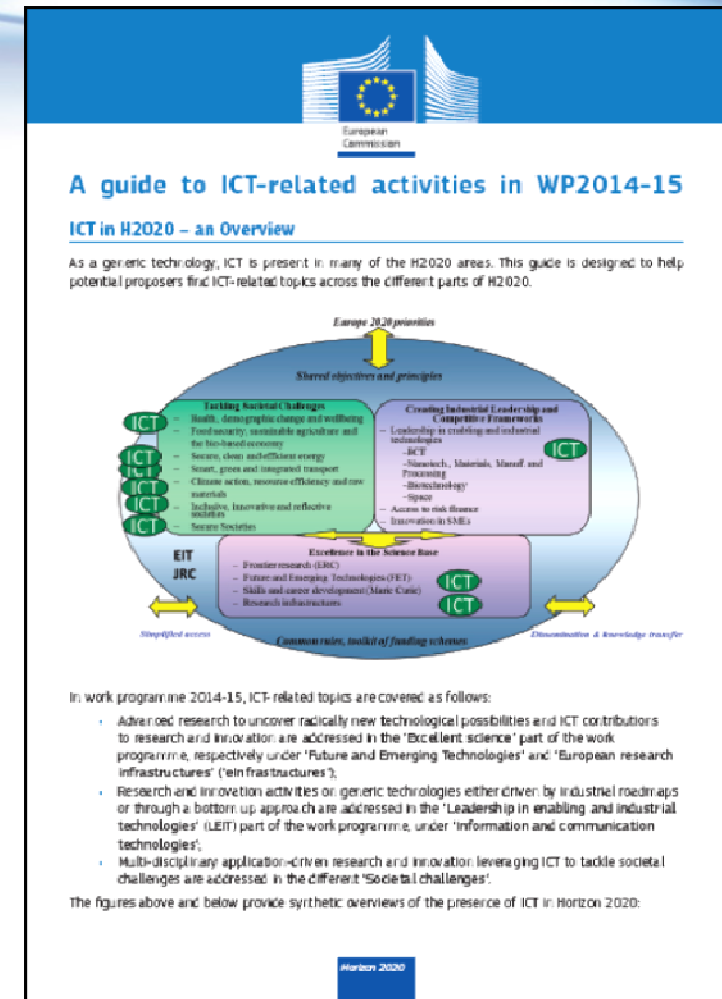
European Commission

A guide to ICT-related activities in WP2014-15

ICT in H2020 – an Overview

As a generic technology, ICT is present in many of the H2020 areas. This guide is designed to help potential proposers find ICT-related topics across the different parts of H2020.

Europe 2020 priorities

Shared objectives and principles

Tackling Societal Challenges
– Health, demographic change and wellbeing
– Food security, sustainable agriculture and the bio-based economy
– Secure, clean and efficient energy
– Smart, green and integrated transport
– Climate action, resource efficiency and raw materials
– Inclusive, innovative and reflective societies
– Secure Societies

ICT
ICT
ICT
ICT
ICT
ICT

Creating Industrial Leadership and Competitive Frameworks
– Leadership in enabling and industrial technologies
–ICT
–Nanotech., Materials, Manuf. and Processing
–Biotechnology
–Space
– Access to risk finance
– Innovation in SMEs

ICT

EIT
JRC

Excellence in the Science Base
– Frontier research (ERC)
– Future and Emerging Technologies (FET)
– Skills and career development (Marie Curie)
– Research infrastructures

ICT
ICT

Simplified access

Common rules, toolkit of funding schemes

Dissemination & knowledge transfer

In work programme 2014-15, ICT-related topics are covered as follows:

- Advanced research to uncover radically new technological possibilities and ICT contributions to research and innovation are addressed in the 'Excellent science' part of the work programme, respectively under 'Future and Emerging Technologies' and 'European research infrastructures' ('eInfrastructures');
- Research and innovation activities on generic technologies either driven by industrial roadmaps or through a bottom up approach are addressed in the 'Leadership in enabling and industrial technologies' (LEIT) part of the work programme, under 'Information and communication technologies';
- Multi-disciplinary application-driven research and innovation leveraging ICT to tackle societal challenges are addressed in the different 'Societal challenges'.

The figures above and below provide synthetic overviews of the presence of ICT in Horizon 2020:

Horizon 2020